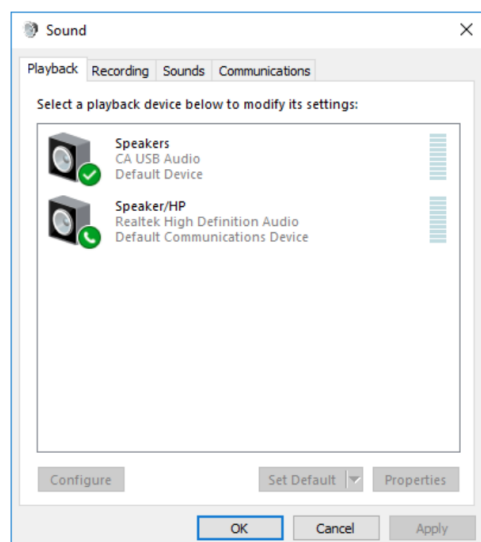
Sound

×

Playback Recording Sounds Communications

Select a playback device below to modify its settings:

Speakers
CA USB Audio
Default Device

Speaker/HP
Realtek High Definition Audio
Default Communications Device

Configure

Set Default

Properties

OK

Cancel

Apply